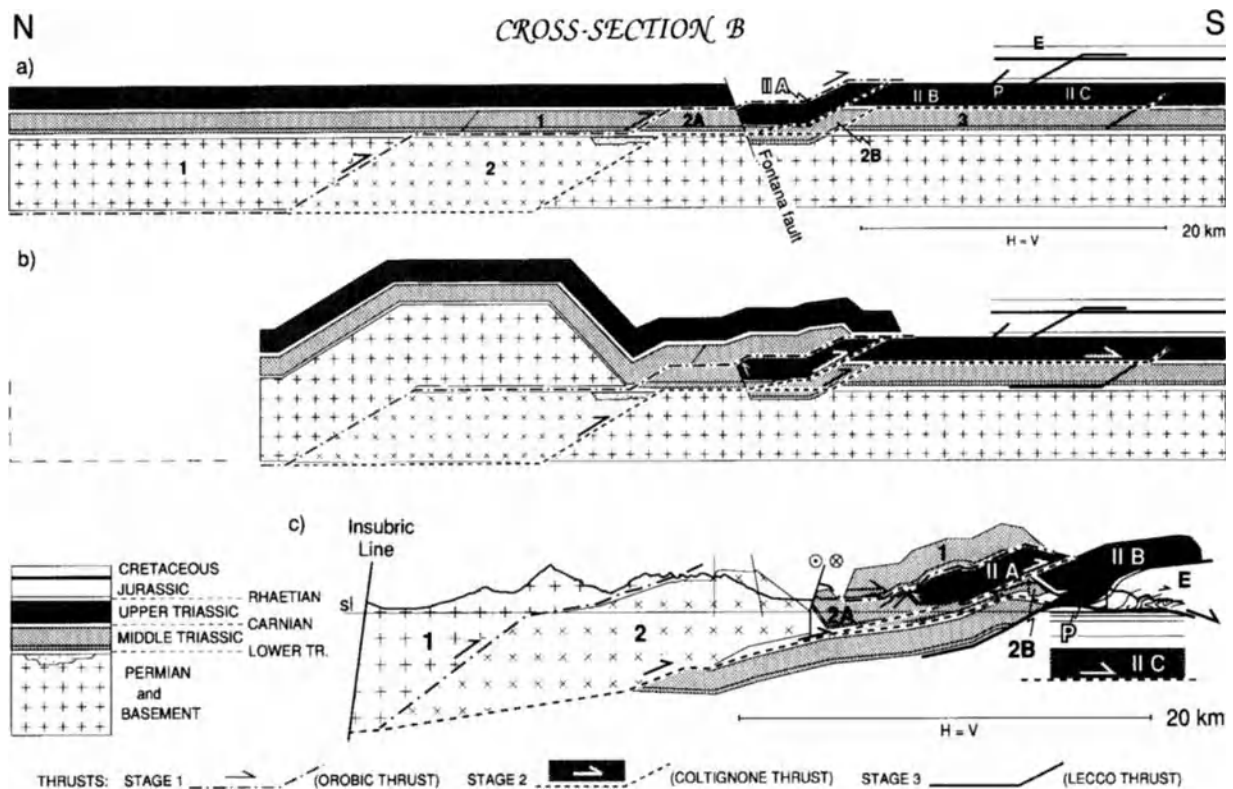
N

CROSS-SECTION B

S

a)

E

II A

II B

P

II C

1

2A

3

1

2

2B

Fontana fault

20 km

H = V

b)

c)

Insubric Line

sl

1

2

2A

1

II A

II B

E

2B

P

II C

20 km

H = V

CRETACEOUS

JURASSIC

RHAETIAN

UPPER TRIASSIC

CARNIAN

MIDDLE TRIASSIC

LOWER TR.

PERMIAN and BASEMENT

THRUSTS: STAGE 1 (OROBIC THRUST) STAGE 2 (COLTIGNONE THRUST) STAGE 3 (LECCO THRUST)